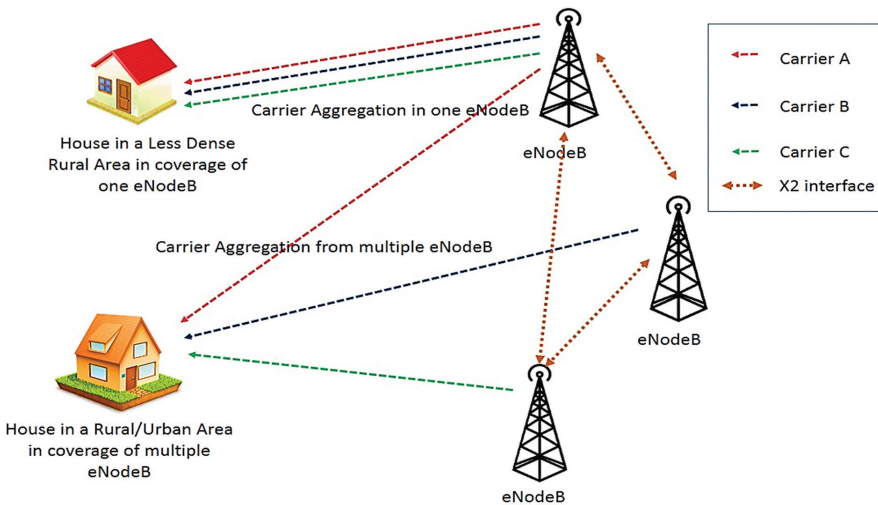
Carrier A

Carrier B

Carrier C

X2 interface

House in a Less Dense Rural Area in coverage of one eNodeB

Carrier Aggregation in one eNodeB

eNodeB

Carrier Aggregation from multiple eNodeB

eNodeB

House in a Rural/Urban Area in coverage of multiple eNodeB

eNodeB